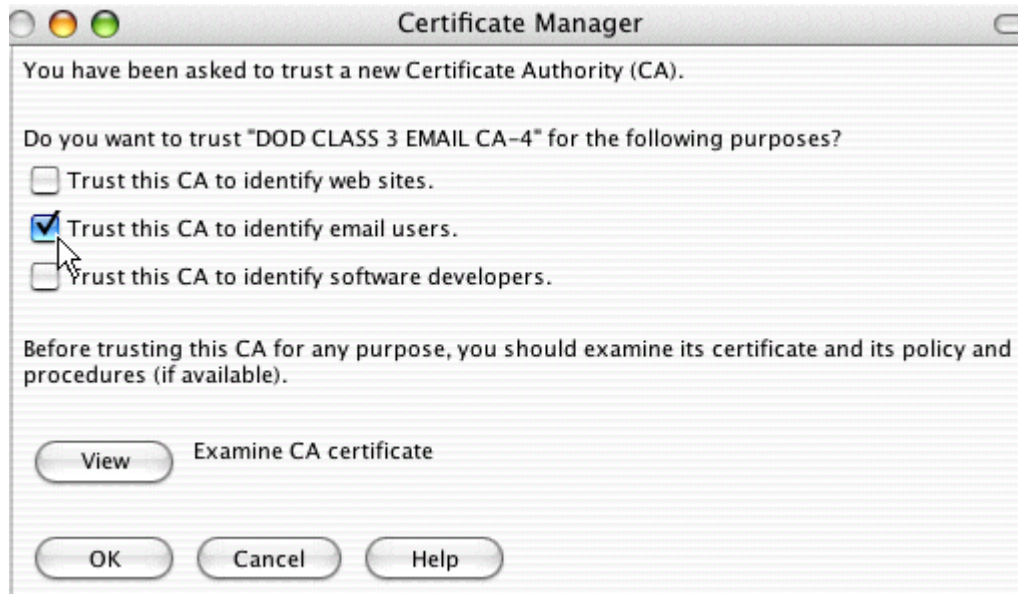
Certificate Manager

You have been asked to trust a new Certificate Authority (CA).

Do you want to trust "DOD CLASS 3 EMAIL CA-4" for the following purposes?

Trust this CA to identify web sites.

Trust this CA to identify email users.

Trust this CA to identify software developers.

Before trusting this CA for any purpose, you should examine its certificate and its policy and procedures (if available).

View

Examine CA certificate

OK

Cancel

Help